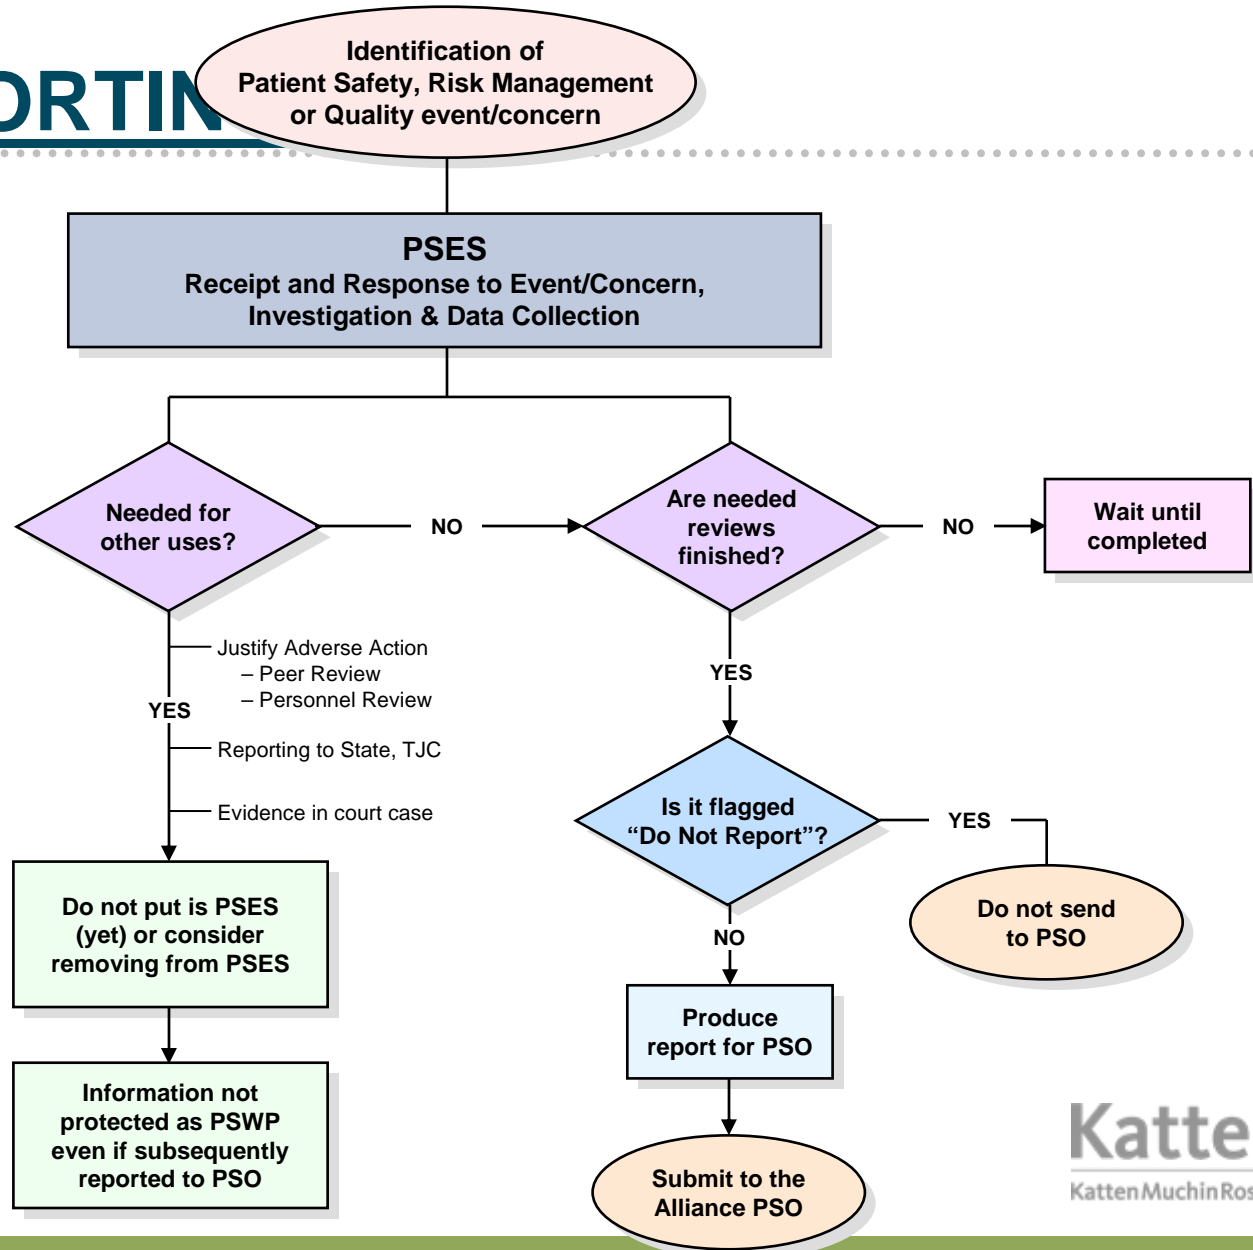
ORTIN

Identification of Patient Safety, Risk Management or Quality event/concern

PSES
Receipt and Response to Event/Concern, Investigation & Data Collection

Needed for other uses?

NO

Are needed reviews finished?

NO

Wait until completed

Justify Adverse Action
– Peer Review
– Personnel Review

YES

Reporting to State, TJC

Evidence in court case

YES

Is it flagged “Do Not Report”?

YES

Do not send to PSO

Do not put is PSES (yet) or consider removing from PSES

NO

Produce report for PSO

Information not protected as PSWP even if subsequently reported to PSO

Submit to the Alliance PSO

Katte

KattenMuchinRos